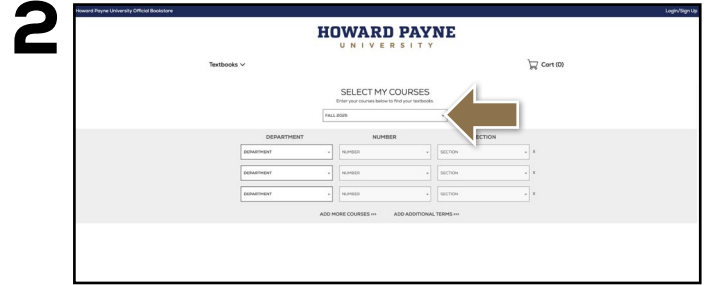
2

Howard Payne University Official Bookstore

Login/Sign Up

HOWARD PAYNE
UNIVERSITY

Textbooks

Cart (0)

SELECT MY COURSES
Enter your courses below to find your textbooks

FALL 2025

| DEPARTMENT | NUMBER | SECTION |
|---|---|---|
| DEPARTMENT | NUMBER | SECTION |
| DEPARTMENT | NUMBER | SECTION |
| DEPARTMENT | NUMBER | SECTION |

ADD MORE COURSES ADD ADDITIONAL TERMS